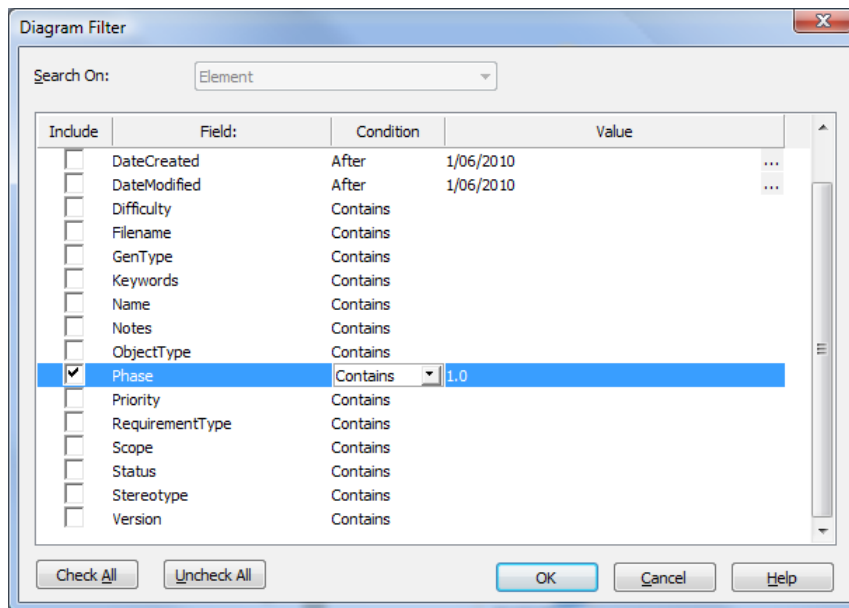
Diagram Filter

Search On: Element

| Include | Field: | Condition | Value |
|---|---|---|---|
| | DateCreated | After | 1/06/2010 ... |
| | DateModified | After | 1/06/2010 ... |
| | Difficulty | Contains | |
| | Filename | Contains | |
| | GenType | Contains | |
| | Keywords | Contains | |
| | Name | Contains | |
| | Notes | Contains | |
| | ObjectType | Contains | |
| ✔ | Phase | Contains | 1.0 |
| | Priority | Contains | |
| | RequirementType | Contains | |
| | Scope | Contains | |
| | Status | Contains | |
| | Stereotype | Contains | |
| | Version | Contains | |

Check All Uncheck All OK Cancel Help